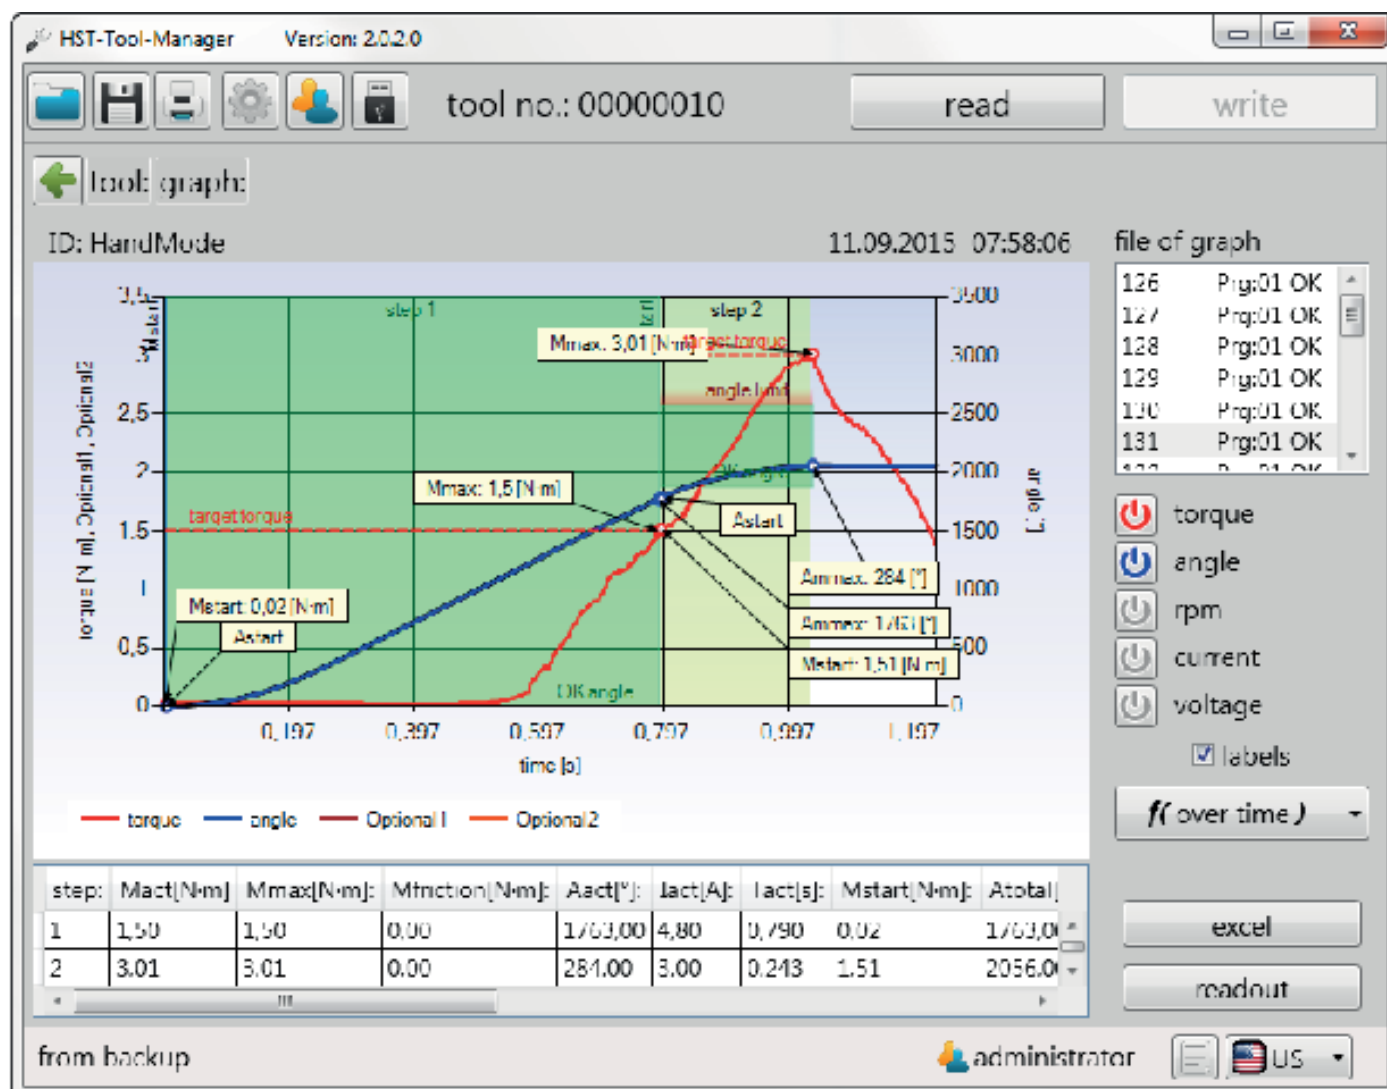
HST-Tool-Manager Version: 2.0.2.0

tool no.: 00000010

read

write

tool: graph:

ID: HandMode

11.09.2015 07:58:06

file of graph

| | |
|---|---|
| 126 | Prg:01 OK |
| 127 | Prg:01 OK |
| 128 | Prg:01 OK |
| 129 | Prg:01 OK |
| 130 | Prg:01 OK |
| 131 | Prg:01 OK |

step 1

step 2

Mmax: 3,01 [N·m]

target torque

angle limit

Mmax: 1,5 [N·m]

Astart

target torque

Amax: 284 [°]

Mstart: 0,02 [N·m]

Astart

Amax: 1763 [°]

Mstart: 1,51 [N·m]

OK angle

OK angle

torque [N·m], Optional1, Optional2

angle [°]

3,5
3
2,5
2
1,5
1
0,5
0

3500
3000
2500
2000
1500
1000
500
0

0,197 0,397 0,597 0,797 0,997 1,197

time [s]

torque angle Optional 1 Optional 2

torque

angle

rpm

current

voltage

labels

f( over time )

| step: | Mact[N·m]: | Mmax[N·m]: | Mfriction[N·m]: | Aact[°]: | Iact[A]: | Tact[s]: | Mstart[N·m]: | Atotal |
|---|---|---|---|---|---|---|---|---|
| 1 | 1,50 | 1,50 | 0,00 | 1763,00 | 4,80 | 0,790 | 0,02 | 1763,0 |
| 2 | 3.01 | 3.01 | 0.00 | 284.00 | 3.00 | 0.243 | 1.51 | 2056.0 |

excel

readout

from backup

administrator

US